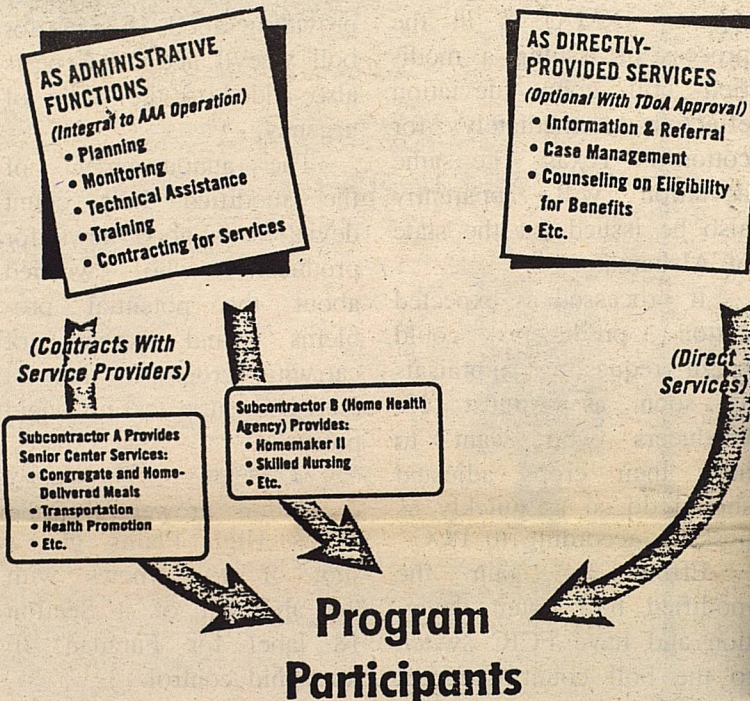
AS ADMINISTRATIVE FUNCTIONS
(Integral to AAA Operation)
• Planning
• Monitoring
• Technical Assistance
• Training
• Contracting for Services

AS DIRECTLY-PROVIDED SERVICES
(Optional With TDoA Approval)
• Information & Referral
• Case Management
• Counseling on Eligibility for Benefits
• Etc.

(Contracts With Service Providers)

(Direct Services)

Subcontractor A Provides Senior Center Services:
• Congregate and Home-Delivered Meals
• Transportation
• Health Promotion
• Etc.

Subcontractor B (Home Health Agency) Provides:
• Homemaker II
• Skilled Nursing
• Etc.

Program Participants